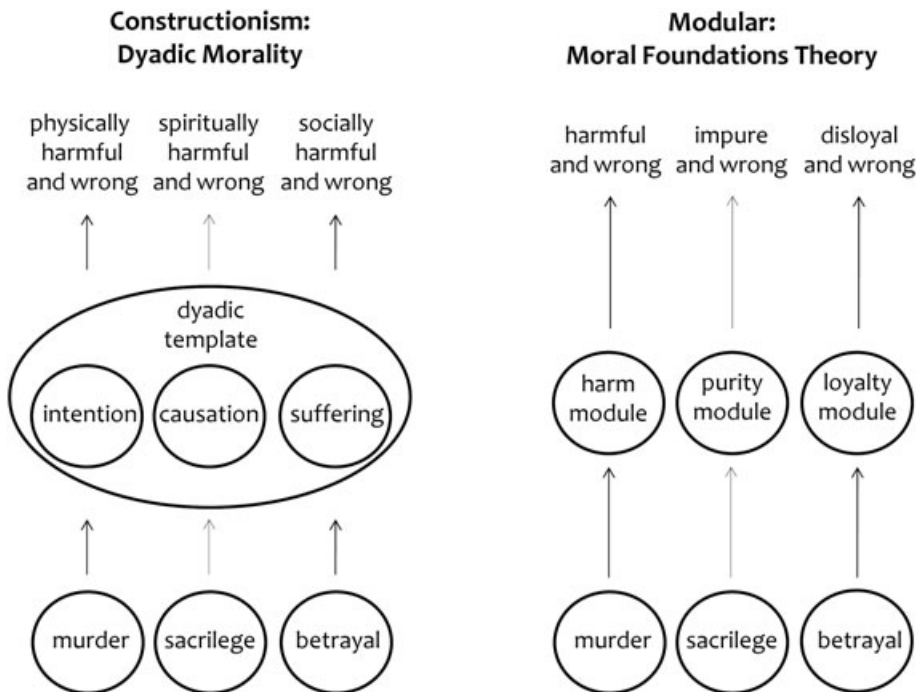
Constructionism:
Dyadic Morality

physically harmful and wrong

spiritually harmful and wrong

socially harmful and wrong

dyadic template

intention

causation

suffering

murder

sacrilege

betrayal

Modular:
Moral Foundations Theory

harmful and wrong

impure and wrong

disloyal and wrong

harm module

purity module

loyalty module

murder

sacrilege

betrayal